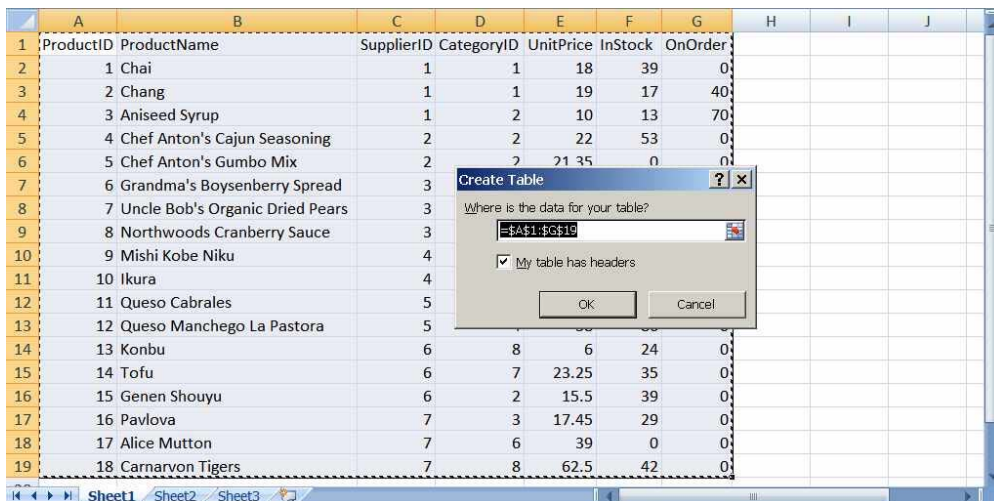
| | A | B | C | D | E | F | G | H | I | J |
|---|---|---|---|---|---|---|---|---|---|---|
| 1 | ProductID | ProductName | SupplierID | CategoryID | UnitPrice | InStock | OnOrder | | | |
| 2 | 1 | Chai | 1 | 1 | 18 | 39 | 0 | | | |
| 3 | 2 | Chang | 1 | 1 | 19 | 17 | 40 | | | |
| 4 | 3 | Aniseed Syrup | 1 | 2 | 10 | 13 | 70 | | | |
| 5 | 4 | Chef Anton's Cajun Seasoning | 2 | 2 | 22 | 53 | 0 | | | |
| 6 | 5 | Chef Anton's Gumbo Mix | 2 | 2 | 21.35 | 0 | 0 | | | |
| 7 | 6 | Grandma's Boysenberry Spread | 3 | | | | | | | |
| 8 | 7 | Uncle Bob's Organic Dried Pears | 3 | | | | | | | |
| 9 | 8 | Northwoods Cranberry Sauce | 3 | | | | | | | |
| 10 | 9 | Mishi Kobe Niku | 4 | | | | | | | |
| 11 | 10 | Ikura | 4 | | | | | | | |
| 12 | 11 | Queso Cabrales | 5 | | | | | | | |
| 13 | 12 | Queso Manchego La Pastora | 5 | | | | | | | |
| 14 | 13 | Konbu | 6 | 8 | 6 | 24 | 0 | | | |
| 15 | 14 | Tofu | 6 | 7 | 23.25 | 35 | 0 | | | |
| 16 | 15 | Genen Shouyu | 6 | 2 | 15.5 | 39 | 0 | | | |
| 17 | 16 | Pavlova | 7 | 3 | 17.45 | 29 | 0 | | | |
| 18 | 17 | Alice Mutton | 7 | 6 | 39 | 0 | 0 | | | |
| 19 | 18 | Carnarvon Tigers | 7 | 8 | 62.5 | 42 | 0 | | | |

Create Table
Where is the data for your table?
=$A$1:$G$19
My table has headers
OK
Cancel

Sheet1 Sheet2 Sheet3